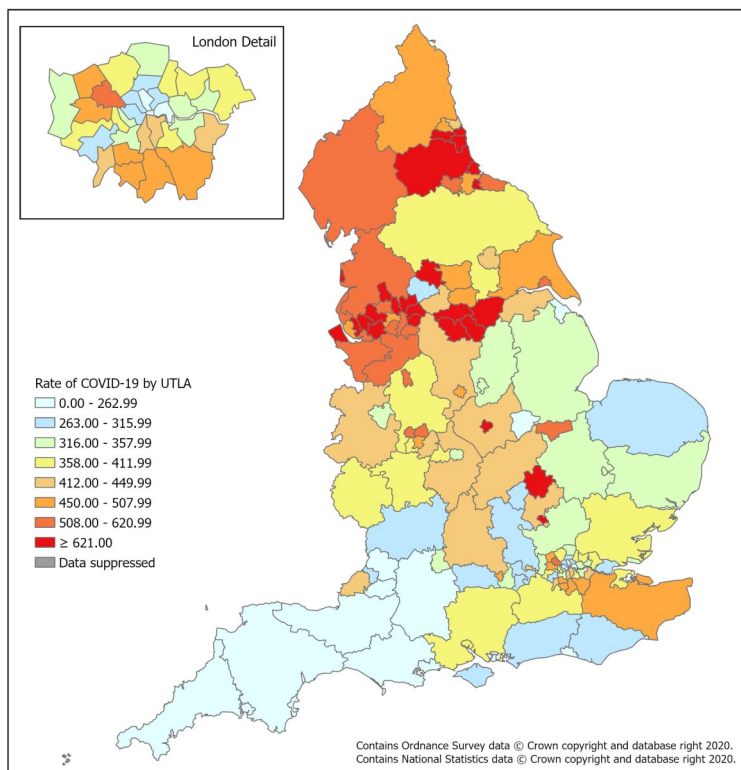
London Detail

Rate of COVID-19 by UTLA
0.00 - 262.99
263.00 - 315.99
316.00 - 357.99
358.00 - 411.99
412.00 - 449.99
450.00 - 507.99
508.00 - 620.99
≥ 621.00
Data suppressed

Contains Ordnance Survey data © Crown copyright and database right 2020.
Contains National Statistics data © Crown copyright and database right 2020.